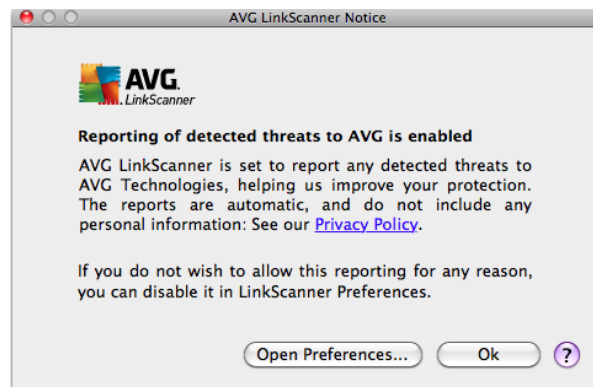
AVG LinkScanner Notice

AVG
LinkScanner

Reporting of detected threats to AVG is enabled

AVG LinkScanner is set to report any detected threats to AVG Technologies, helping us improve your protection. The reports are automatic, and do not include any personal information: See our Privacy Policy.

If you do not wish to allow this reporting for any reason, you can disable it in LinkScanner Preferences.

Open Preferences...
Ok
?